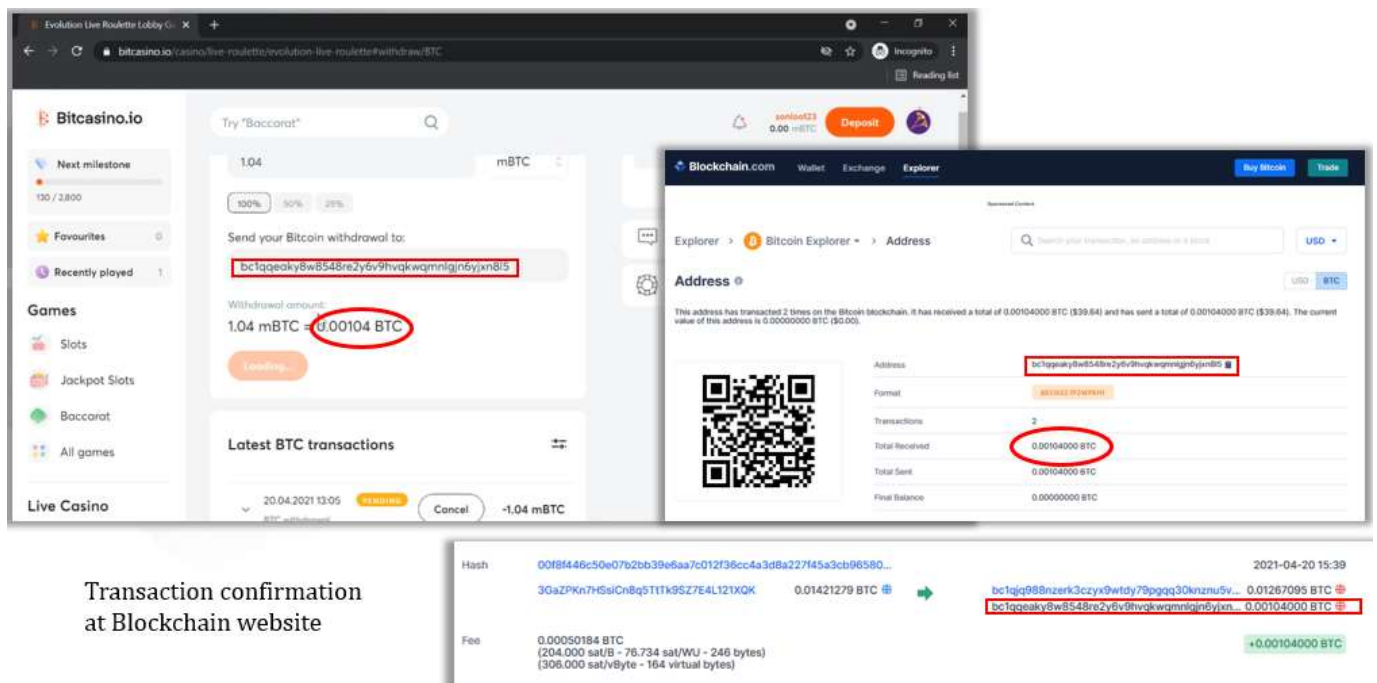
Evolution Live Roulette Lobby G ×
bitcasino.io/casino/live-roulette/evolution-live-roulette#withdraw/BTC
Incognito
Reading list

Bitcasino.io
Try "Baccarat"
sonisot23 0.00 mBTC
Deposit

Next milestone
130 / 2,800
Favourites 0
Recently played 1
Games
Slots
Jackpot Slots
Baccarat
All games
Live Casino

1.04
mBTC
100% 50% 25%
Send your Bitcoin withdrawal to:
bc1qqeaky8w8548re2y6v9hvqkwqmnlgjn6yjxn8l5
Withdrawal amount:
1.04 mBTC = 0.00104 BTC
Loading...

Latest BTC transactions
20.04.2021 13:05 PENDING
BTC withdrawal
Cancel
-1.04 mBTC

Blockchain.com Wallet Exchange Explorer
Buy Bitcoin Trade
Sponsored Content
Explorer > Bitcoin Explorer > Address
Search your transaction, an address or a block
USD
Address
USD BTC
This address has transacted 2 times on the Bitcoin blockchain. It has received a total of 0.00104000 BTC ($39.64) and has sent a total of 0.00104000 BTC ($39.64). The current value of this address is 0.00000000 BTC ($0.00).

| | |
|---|---|
| Address | bc1qqeaky8w8548re2y6v9hvqkwqmnlgjn6yjxn8l5 |
| Format | BECH32 (P2WPKH) |
| Transactions | 2 |
| Total Received | 0.00104000 BTC |
| Total Sent | 0.00104000 BTC |
| Final Balance | 0.00000000 BTC |

Transaction confirmation at Blockchain website

Hash 00f8f446c50e07b2bb39e6aa7c012f36cc4a3d8a227f45a3cb96580... 2021-04-20 15:39
3GaZPKn7HSsiCn8q5TtTk9SZ7E4L121XQK 0.01421279 BTC
bc1qjq988nzerk3czyx9wtdy79pgqq30knznu5v... 0.01267095 BTC
bc1qqeaky8w8548re2y6v9hvqkwqmnlgjn6yjxn... 0.00104000 BTC
Fee 0.00050184 BTC
(204.000 sat/B - 76.734 sat/WU - 246 bytes)
(306.000 sat/vByte - 164 virtual bytes)
+0.00104000 BTC